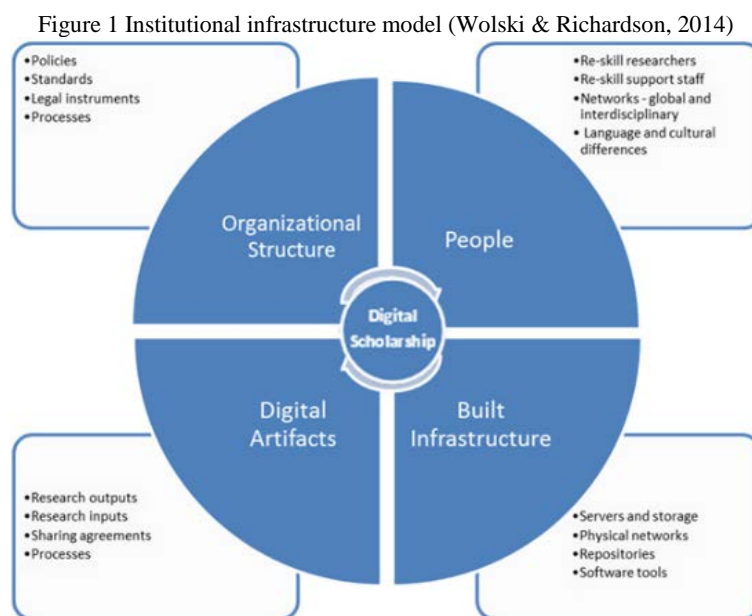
Figure 1 Institutional infrastructure model (Wolski & Richardson, 2014)

•Policies
•Standards
•Legal instruments
•Processes

•Re-skill researchers
•Re-skill support staff
•Networks - global and interdisciplinary
• Language and cultural differences

Organizational Structure

People

Digital Scholarship

Digital Artifacts

Built Infrastructure

•Research outputs
•Research inputs
•Sharing agreements
•Processes

•Servers and storage
•Physical networks
•Repositories
•Software tools